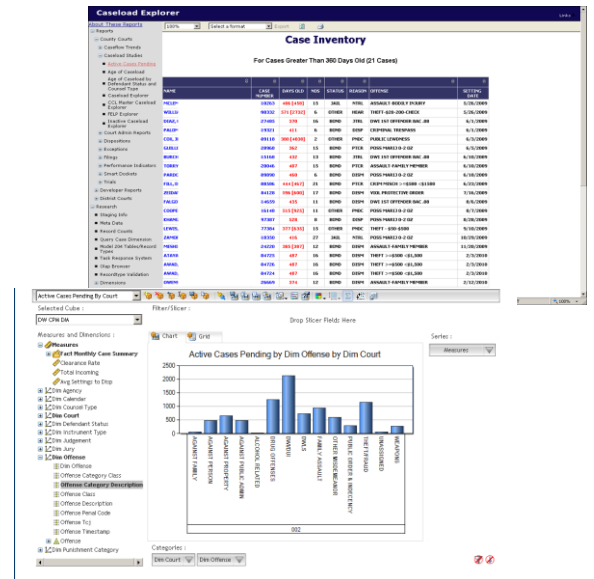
Caseload Explorer

Links

About These Reports

100%

Select a format

Export

Reports
County Courts
Caseflow Trends
Caseload Studies
Active Cases Pending
Age of Caseload
Age of Caseload by Defendant Status and Counsel Type
Caseload Explorer
CCL Master Caseload Explorer
FELP Explorer
Inactive Caseload Explorer
Court Admin Reports
Dispositions
Exceptions
Filings
Performance Indicators
Smart Dockets
Trials
Developer Reports
District Courts
Research
Staging Info
Meta Data
Record Counts
Query Case Dimension
Model Dim Tables/Record Types
Task Response System
Olap Browser
RecordType Utilization
Dimensions

Case Inventory

For Cases Greater Than 360 Days Old (21 Cases)

| NAME | CASE NUMBER | DAYS OLD | NOS | STATUS | REASON | OFFENSE | SETTING DATE |
|---|---|---|---|---|---|---|---|
| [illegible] | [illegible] | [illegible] | 15 | JAIL | PTRL | ASSAULT-BODILY INJURY | 5/26/2009 |
| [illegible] | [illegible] | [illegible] | 6 | OTHER | HEAR | THEFT-$20-200-CHECK | 5/26/2009 |
| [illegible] | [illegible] | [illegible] | 15 | BOND | JTRL | DWI 1ST OFFENDER BAC .08 | 6/1/2009 |
| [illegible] | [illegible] | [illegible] | 5 | BOND | DISP | CRIMINAL TRESPASS | 6/1/2009 |
| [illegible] | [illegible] | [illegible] | 2 | OTHER | PNDC | PUBLIC LEWDNESS | 6/1/2009 |
| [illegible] | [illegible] | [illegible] | 15 | BOND | PTCR | POSS MARIJ 0-2 OZ | 6/9/2009 |
| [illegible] | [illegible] | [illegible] | 15 | BOND | JTRL | DWI 1ST OFFENDER BAC .08 | 6/10/2009 |
| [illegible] | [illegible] | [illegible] | 15 | BOND | PTCR | ASSAULT-FAMILY MEMBER | 6/10/2009 |
| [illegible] | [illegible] | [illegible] | 6 | BOND | DISP | POSS MARIJ 0-2 OZ | 6/10/2009 |
| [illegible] | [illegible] | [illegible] | 15 | BOND | PTCR | CRIM MISCH >=$500 <$1500 | 6/23/2009 |
| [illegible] | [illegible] | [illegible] | 15 | BOND | DISP | VIOL PROTECTIVE ORDER | 7/16/2009 |
| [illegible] | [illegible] | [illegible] | 15 | BOND | DISP | DWI 1ST OFFENDER BAC .08 | 8/5/2009 |
| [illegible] | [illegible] | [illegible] | 11 | OTHER | PNDC | POSS MARIJ 0-2 OZ | 9/1/2009 |
| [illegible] | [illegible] | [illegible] | 8 | BOND | PTCR | POSS MARIJ 0-2 OZ | 9/1/2009 |
| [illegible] | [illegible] | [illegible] | 15 | OTHER | PTCR | THEFT - $50-$500 | 9/10/2009 |
| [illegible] | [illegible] | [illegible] | 27 | JAIL | PTCR | POSS MARIJ 0-2 OZ | 10/20/2009 |
| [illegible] | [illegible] | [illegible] | 15 | BOND | DISP | ASSAULT-FAMILY MEMBER | 11/20/2009 |
| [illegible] | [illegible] | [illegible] | 15 | BOND | PTCR | THEFT >=$500 <$1,500 | 2/3/2010 |
| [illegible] | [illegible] | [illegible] | 15 | BOND | PTCR | THEFT >=$500 <$1,500 | 2/3/2010 |
| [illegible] | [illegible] | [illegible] | 15 | BOND | PTCR | THEFT >=$500 <$1,500 | 2/3/2010 |
| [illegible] | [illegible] | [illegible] | 15 | BOND | DISP | ASSAULT-FAMILY MEMBER | 2/12/2010 |

Active Cases Pending By Court

Selected Cube :
DW CPW DM

Filter/Slicer :

Drop Slicer Field Here

Measures and Dimensions :
Measures
Fact Monthly Case Summary
Clearance Rate
Total Incoming
Avg Settings to Disp
Dim Agency
Dim Calendar
Dim Counsel Type
Dim Court
Dim Defendant Status
Dim Instrument Type
Dim Judgement
Dim Jury
Dim Offense
Dim Offense
Offense Category Class
Offense Category Description
Offense Class
Offense Code
Offense Description
Offense Penal Code
Offense Tcj
Offense Timestamp
Offense
Dim Punishment Category

Chart Grid

Active Cases Pending by Dim Offense by Dim Court

AGAINST FAMILY
AGAINST PERSON
AGAINST PROPERTY
AGAINST PUBLIC ADMIN
ALCOHOL RELATED
DRUG OFFENSES
DWI/DUI
DWLS
FAMILY ASSAULT
OTHER MISDEMEANOR
PUBLIC ORDER & INDECENCY
THEFT/FRAUD
UNASSIGNED
WEAPONS

002

Series :
Measures

Categories :
Dim Court
Dim Offense